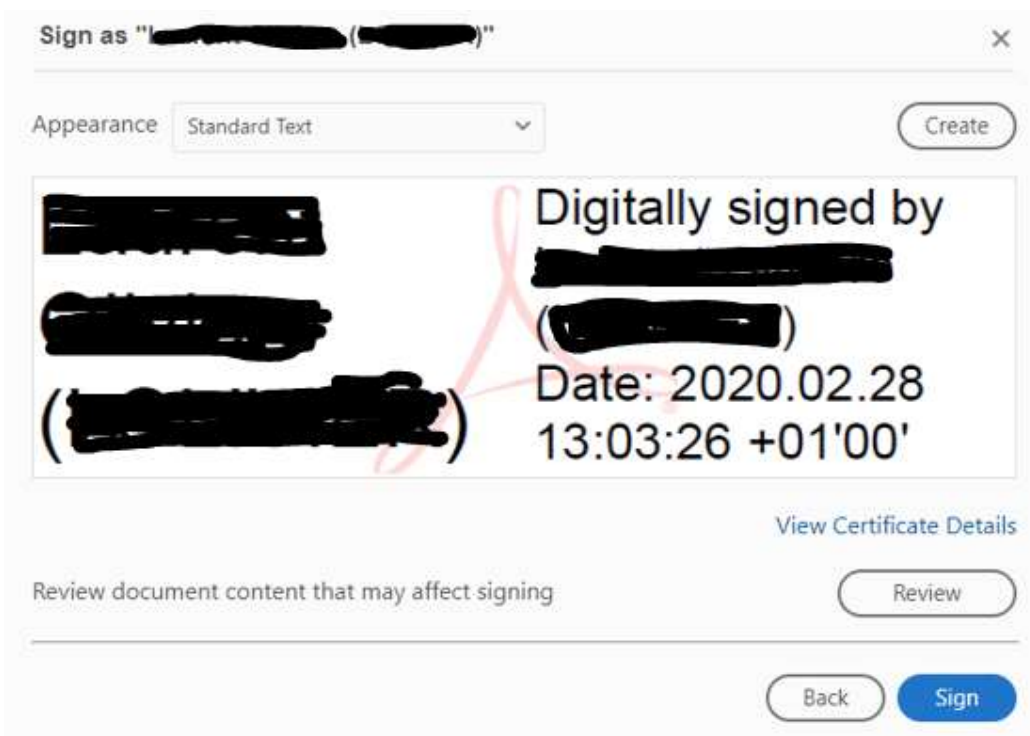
Sign as "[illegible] ([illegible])"

×

Appearance Standard Text

Create

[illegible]
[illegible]
([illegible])

Digitally signed by
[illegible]
([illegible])
Date: 2020.02.28
13:03:26 +01'00'

View Certificate Details

Review document content that may affect signing

Review

Back

Sign